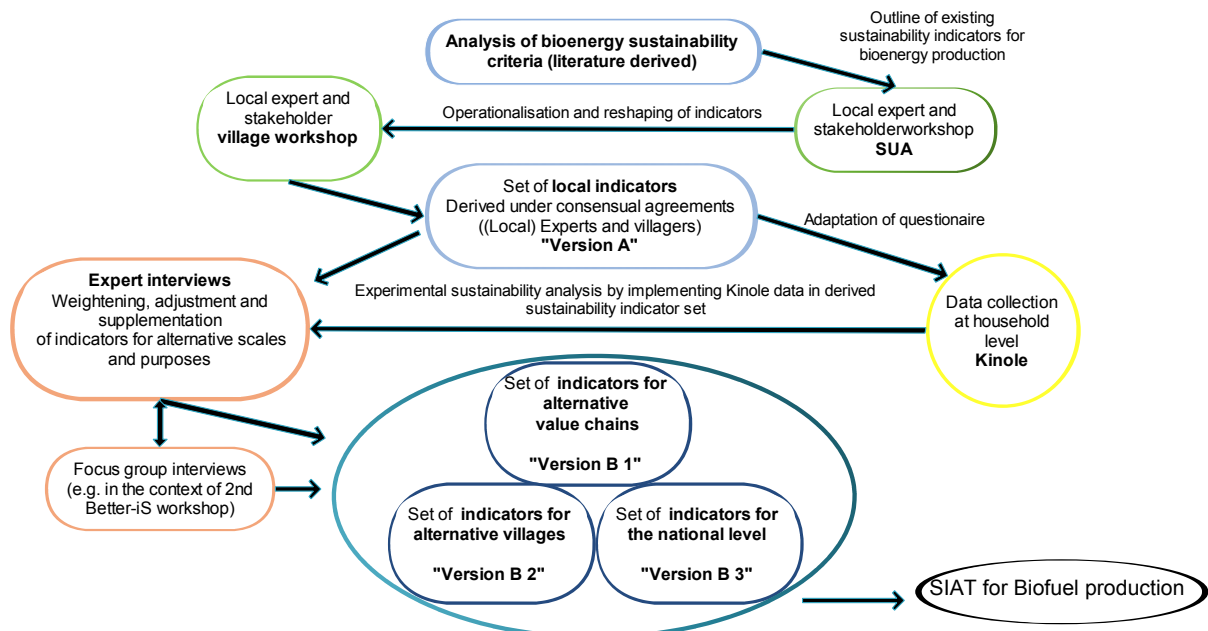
Analysis of bioenergy sustainability criteria (literature derived)

Outline of existing sustainability indicators for bioenergy production

Local expert and stakeholder village workshop

Operationalisation and reshaping of indicators

Local expert and stakeholderworkshop SUA

Set of local indicators
Derived under consensual agreements ((Local) Experts and villagers)
"Version A"

Adaptation of questionaire

Expert interviews
Weightening, adjustment and supplementation of indicators for alternative scales and purposes

Experimental sustainability analysis by implementing Kinole data in derived sustainability indicator set

Data collection at household level
Kinole

Set of indicators for alternative value chains

"Version B 1"

Focus group interviews (e.g. in the context of 2nd Better-iS workshop)

Set of indicators for alternative villages

"Version B 2"

Set of indicators for the national level

"Version B 3"

SIAT for Biofuel production